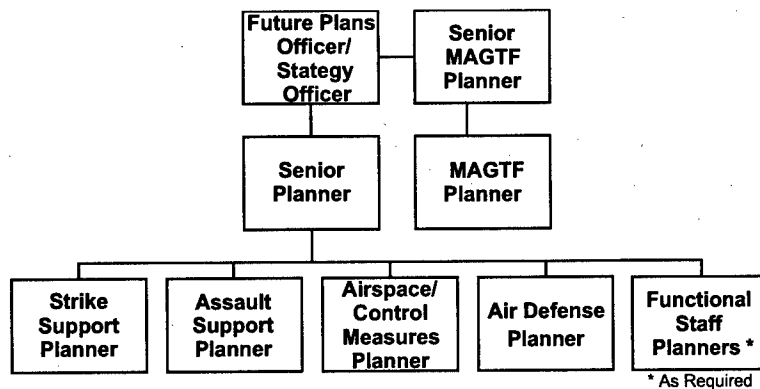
Future Plans Officer/ Stategy Officer

Senior MAGTF Planner

Senior Planner

MAGTF Planner

Strike Support Planner

Assault Support Planner

Airspace/ Control Measures Planner

Air Defense Planner

Functional Staff Planners *

* As Required